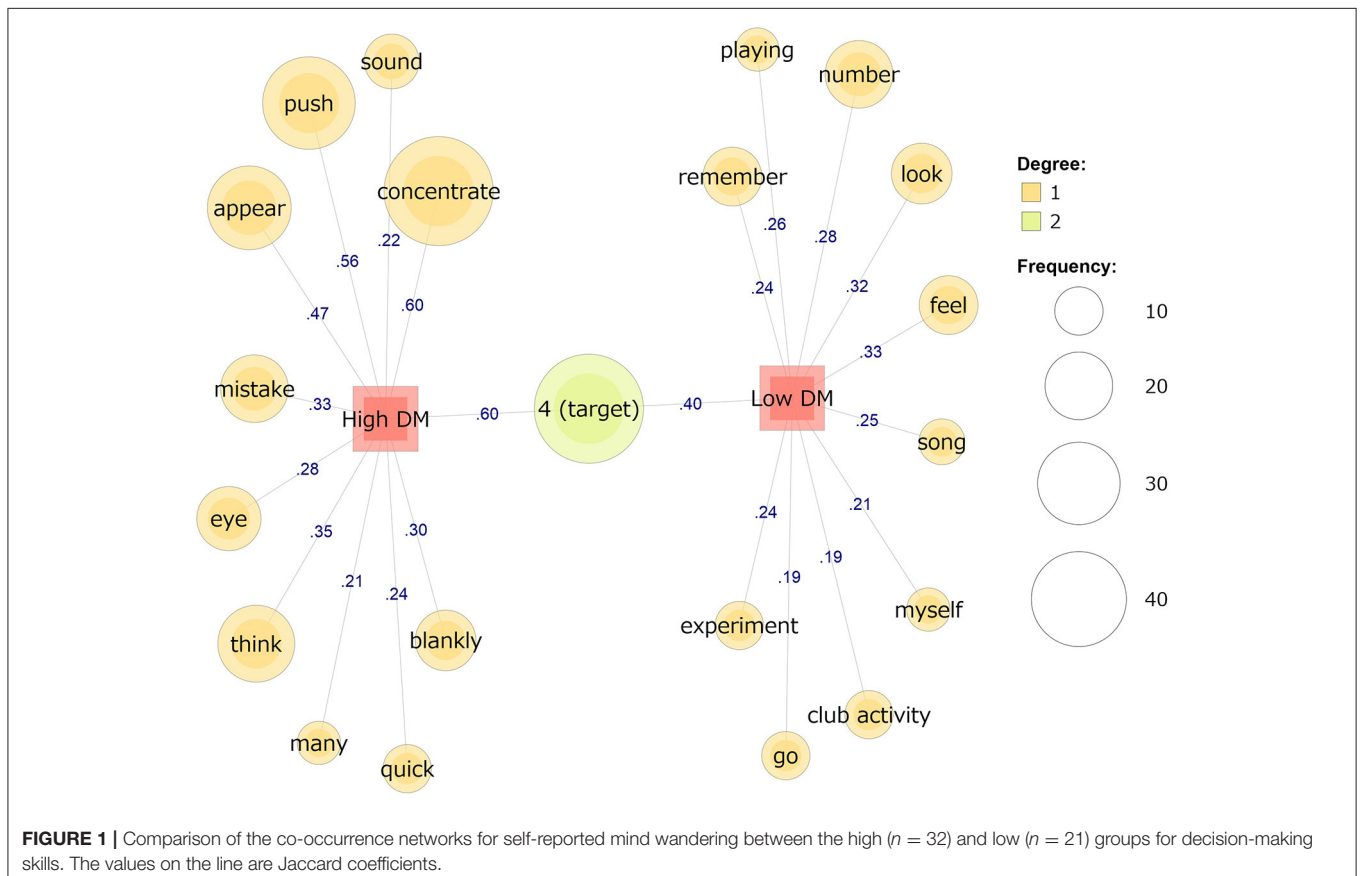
sound

push

concentrate

appear

.56

.22

.60

.47

mistake

.33

High DM

.60

4 (target)

.40

Low DM

.28

eye

.35

.30

.21

.24

think

blankly

many

quick

playing

number

remember

look

.26

.28

.24

.32

feel

.33

.25

song

.24

.21

.19

.19

experiment

myself

club activity

go

Degree:

1

2

Frequency:

10

20

30

40

**FIGURE 1 |** Comparison of the co-occurrence networks for self-reported mind wandering between the high ($n = 32$) and low ($n = 21$) groups for decision-making skills. The values on the line are Jaccard coefficients.